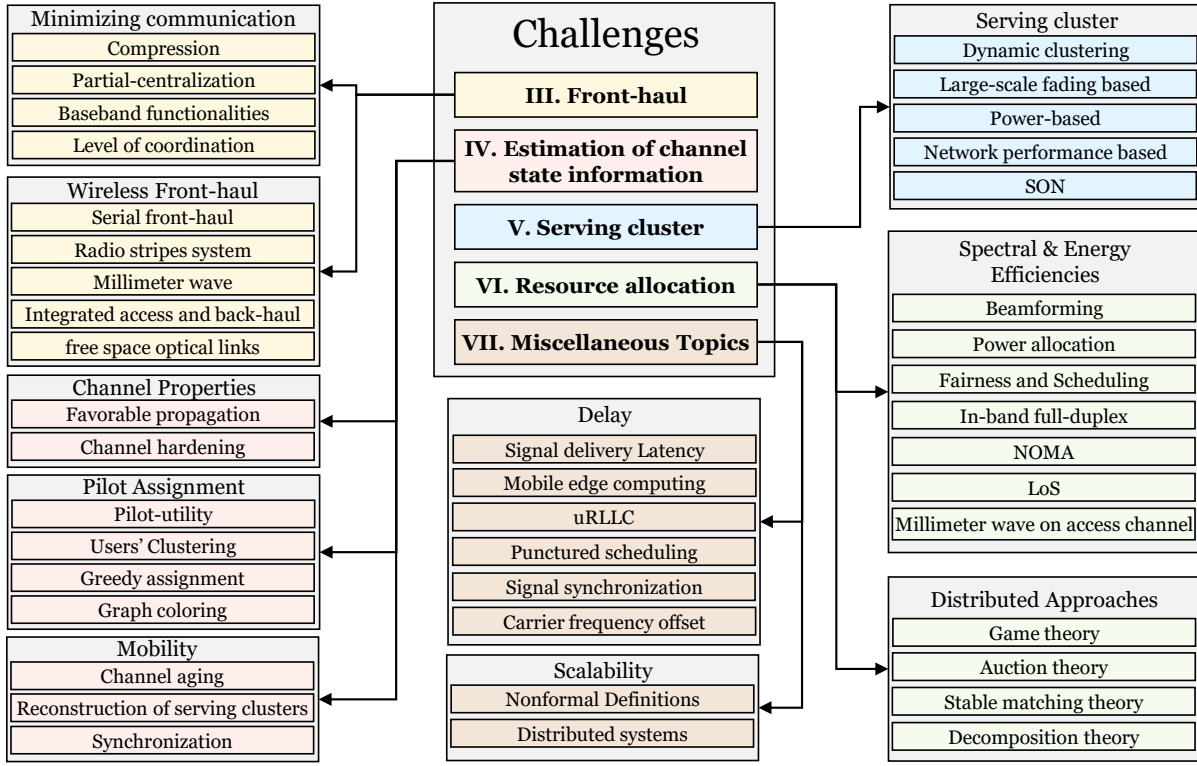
Challenges

III. Front-haul

IV. Estimation of channel state information

V. Serving cluster

VI. Resource allocation

VII. Miscellaneous Topics

Minimizing communication
Compression
Partial-centralization
Baseband functionalities
Level of coordination

Wireless Front-haul
Serial front-haul
Radio stripes system
Millimeter wave
Integrated access and back-haul
free space optical links

Channel Properties
Favorable propagation
Channel hardening

Pilot Assignment
Pilot-utility
Users' Clustering
Greedy assignment
Graph coloring

Mobility
Channel aging
Reconstruction of serving clusters
Synchronization

Delay
Signal delivery Latency
Mobile edge computing
uRLLC
Punctured scheduling
Signal synchronization
Carrier frequency offset

Scalability
Nonformal Definitions
Distributed systems

Serving cluster
Dynamic clustering
Large-scale fading based
Power-based
Network performance based
SON

Spectral & Energy Efficiencies
Beamforming
Power allocation
Fairness and Scheduling
In-band full-duplex
NOMA
LoS
Millimeter wave on access channel

Distributed Approaches
Game theory
Auction theory
Stable matching theory
Decomposition theory